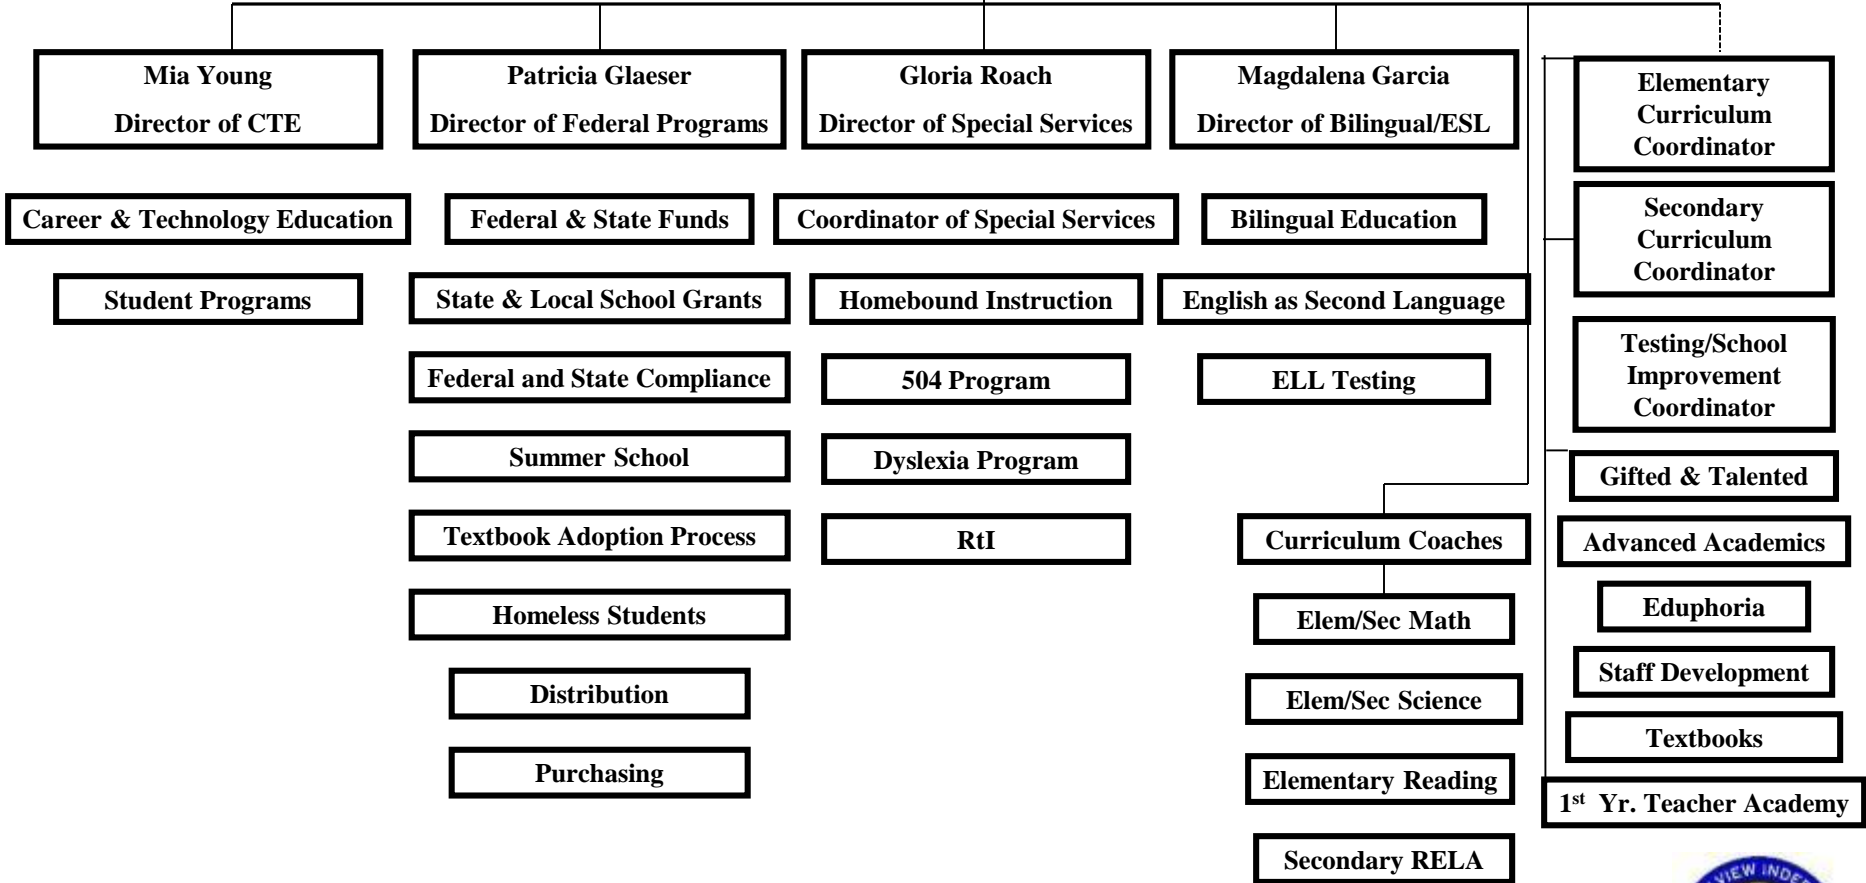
Mia Young
Director of CTE

Career & Technology Education

Student Programs

Patricia Glaeser
Director of Federal Programs

Federal & State Funds

State & Local School Grants

Federal and State Compliance

Summer School

Textbook Adoption Process

Homeless Students

Distribution

Purchasing

Gloria Roach
Director of Special Services

Coordinator of Special Services

Homebound Instruction

504 Program

Dyslexia Program

RtI

Magdalena Garcia
Director of Bilingual/ESL

Bilingual Education

English as Second Language

ELL Testing

Curriculum Coaches

Elem/Sec Math

Elem/Sec Science

Elementary Reading

Secondary RELA

Elementary Curriculum Coordinator

Secondary Curriculum Coordinator

Testing/School Improvement Coordinator

Gifted & Talented

Advanced Academics

Eduphoria

Staff Development

Textbooks

1$^{st}$ Yr. Teacher Academy

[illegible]VIEW INDE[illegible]